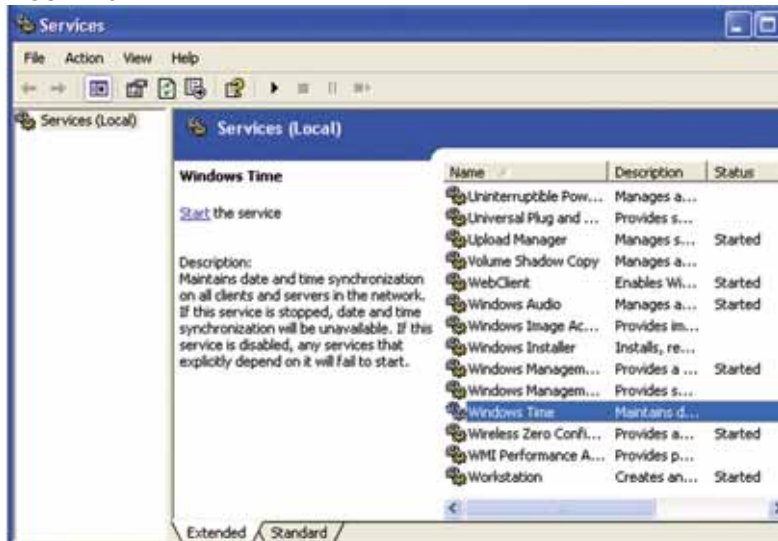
Services

File Action View Help

Services (Local)

Services (Local)

Windows Time

Start the service

Description:
Maintains date and time synchronization on all clients and servers in the network. If this service is stopped, date and time synchronization will be unavailable. If this service is disabled, any services that explicitly depend on it will fail to start.

| Name | Description | Status |
|---|---|---|
| Uninterruptible Pow... | Manages a... | |
| Universal Plug and ... | Provides s... | |
| Upload Manager | Manages s... | Started |
| Volume Shadow Copy | Manages a... | |
| WebClient | Enables Wi... | Started |
| Windows Audio | Manages a... | Started |
| Windows Image Ac... | Provides im... | |
| Windows Installer | Installs, re... | |
| Windows Managem... | Provides a ... | Started |
| Windows Managem... | Provides s... | |
| Windows Time | Maintains d... | |
| Wireless Zero Confi... | Provides a... | Started |
| WMI Performance A... | Provides p... | |
| Workstation | Creates an... | Started |

Extended Standard